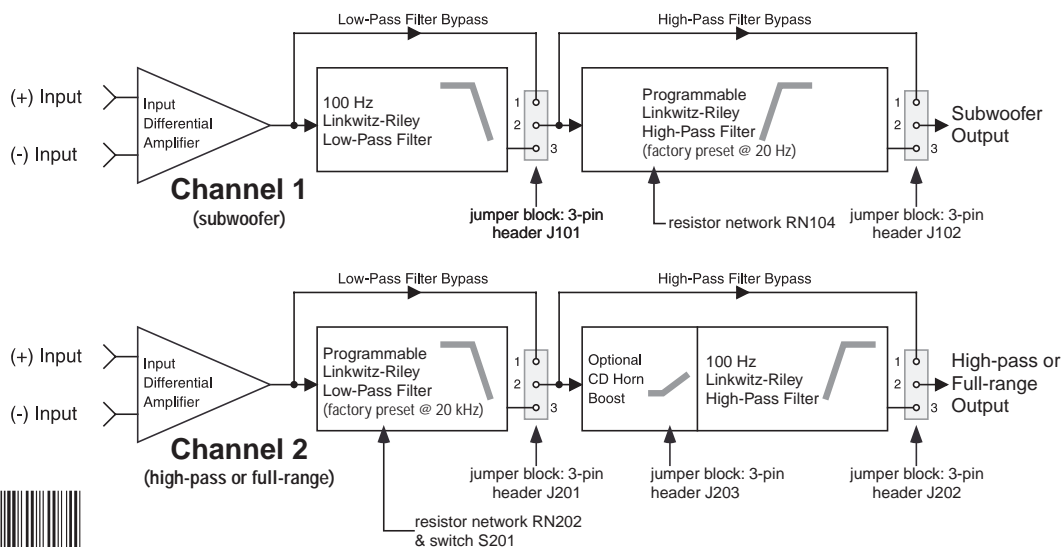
Low-Pass Filter Bypass

High-Pass Filter Bypass

(+) Input

(-) Input

Input Differential Amplifier

100 Hz Linkwitz-Riley Low-Pass Filter

1
2
3

Programmable Linkwitz-Riley High-Pass Filter (factory preset @ 20 Hz)

1
2
3

Subwoofer Output

Channel 1
(subwoofer)

jumper block: 3-pin header J101

resistor network RN104

jumper block: 3-pin header J102

Low-Pass Filter Bypass

High-Pass Filter Bypass

(+) Input

(-) Input

Input Differential Amplifier

Programmable Linkwitz-Riley Low-Pass Filter (factory preset @ 20 kHz)

1
2
3

Optional CD Horn Boost

100 Hz Linkwitz-Riley High-Pass Filter

1
2
3

High-pass or Full-range Output

Channel 2
(high-pass or full-range)

jumper block: 3-pin header J201

jumper block: 3-pin header J203

jumper block: 3-pin header J202

resistor network RN202 & switch S201